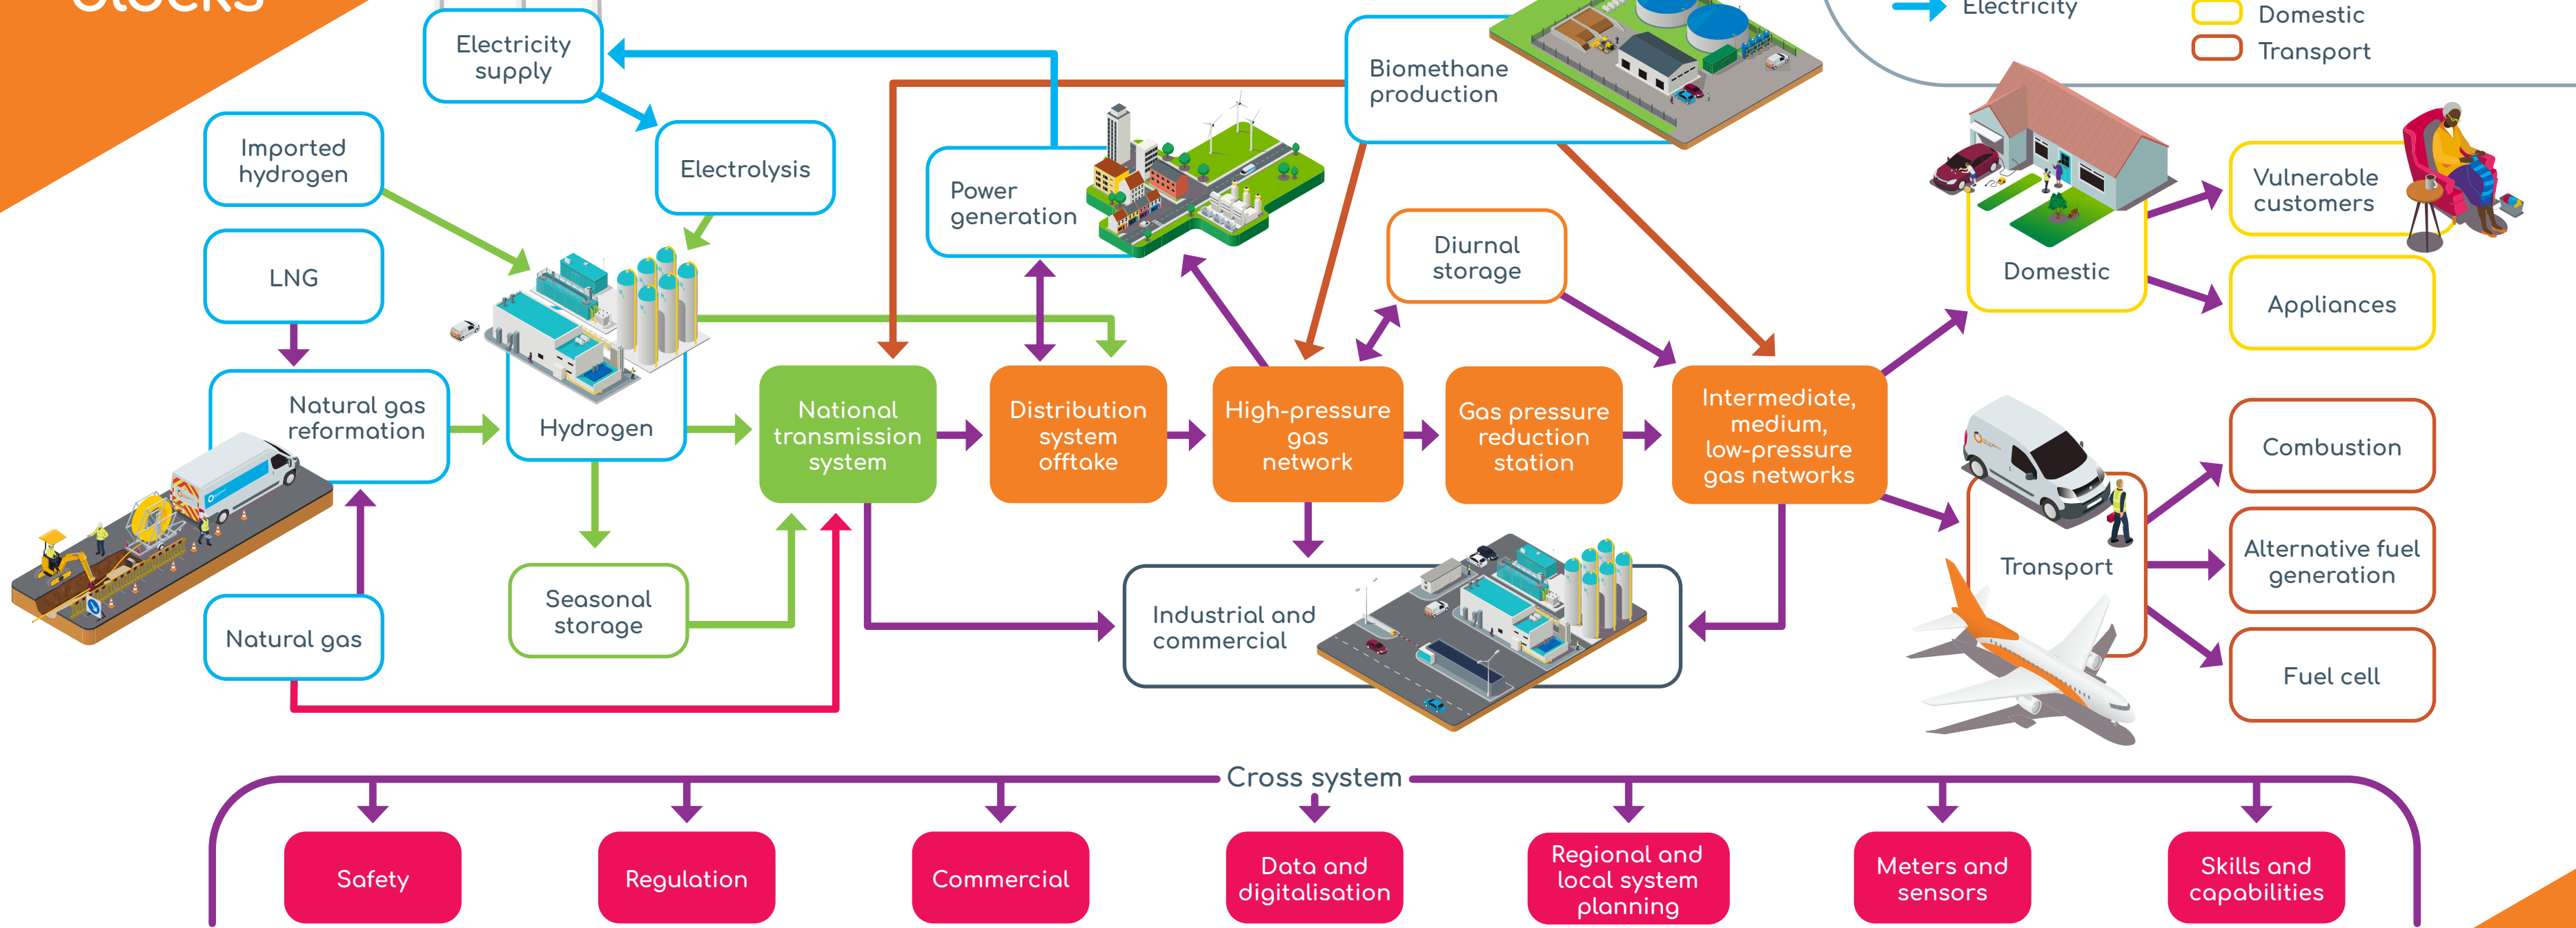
blocks

Electricity

Domestic

Transport

Electricity supply

Imported hydrogen

Electrolysis

Power generation

Biomethane production

Vulnerable customers

LNG

Diurnal storage

Domestic

Appliances

Natural gas reformation

Hydrogen

National transmission system

Distribution system offtake

High-pressure gas network

Gas pressure reduction station

Intermediate, medium, low-pressure gas networks

Combustion

Transport

Alternative fuel generation

Seasonal storage

Industrial and commercial

Natural gas

Fuel cell

Cross system

Safety

Regulation

Commercial

Data and digitalisation

Regional and local system planning

Meters and sensors

Skills and capabilities